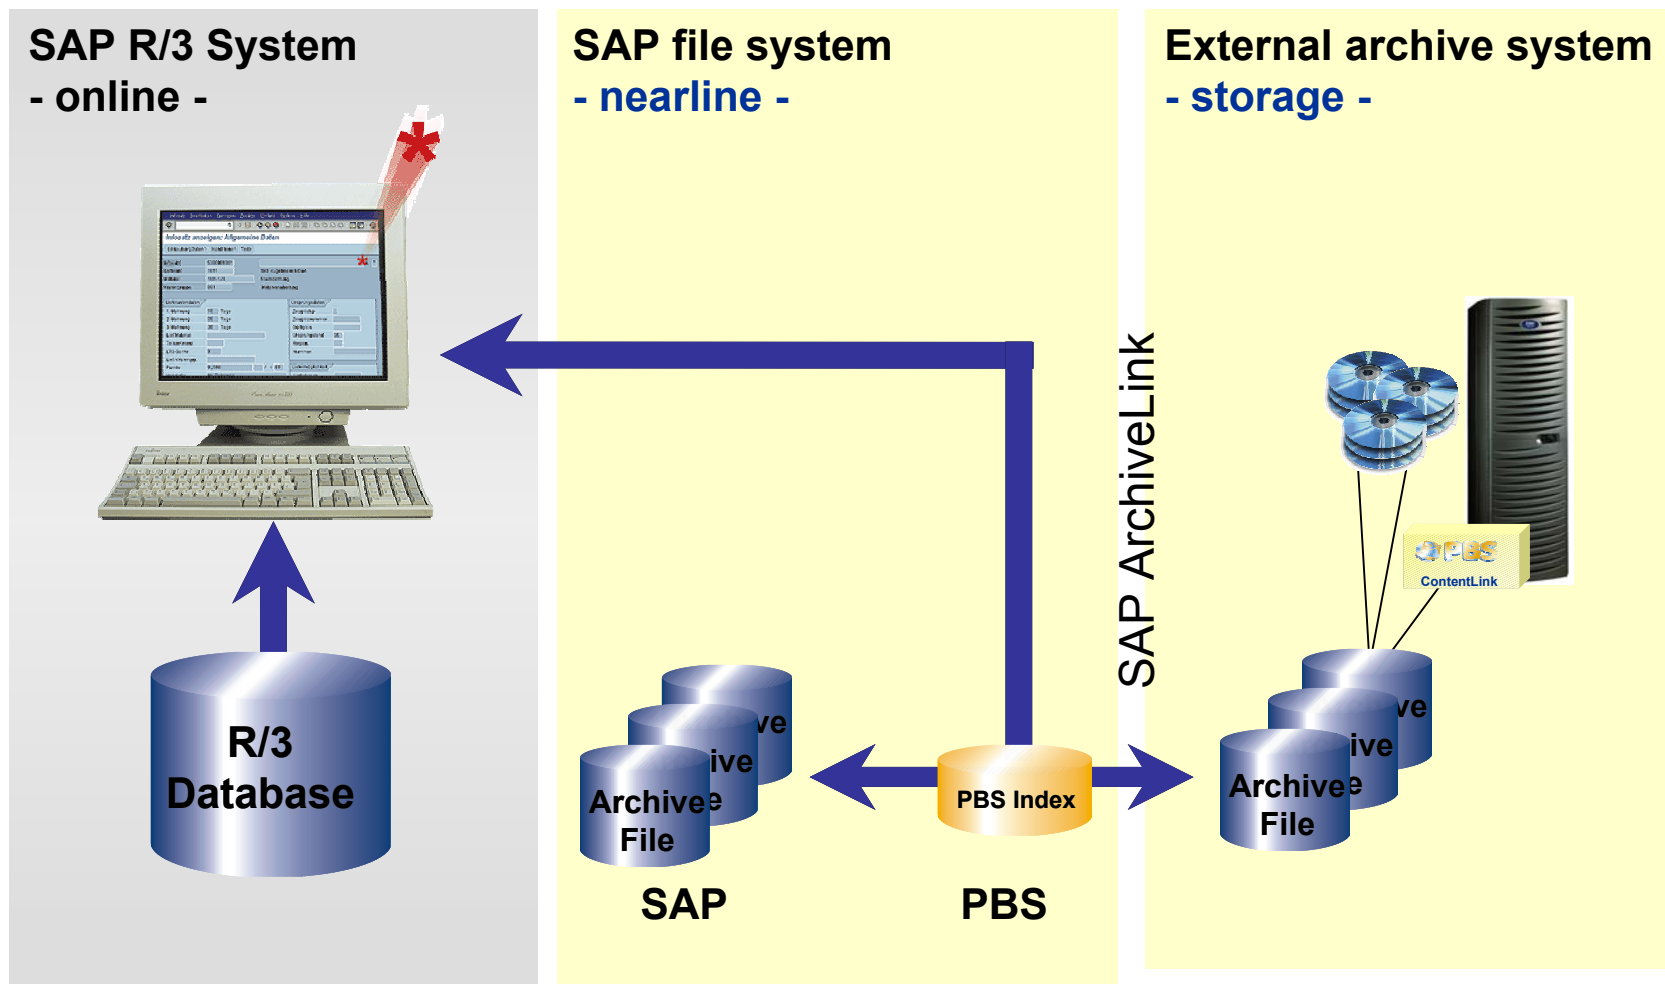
SAP R/3 System
- online -

SAP file system
- nearline -

External archive system
- storage -

R/3
Database

ve
ive
Archive
File

SAP

PBS Index

PBS

SAP ArchiveLink

PBS
ContentLink

ve
ive
Archive
File